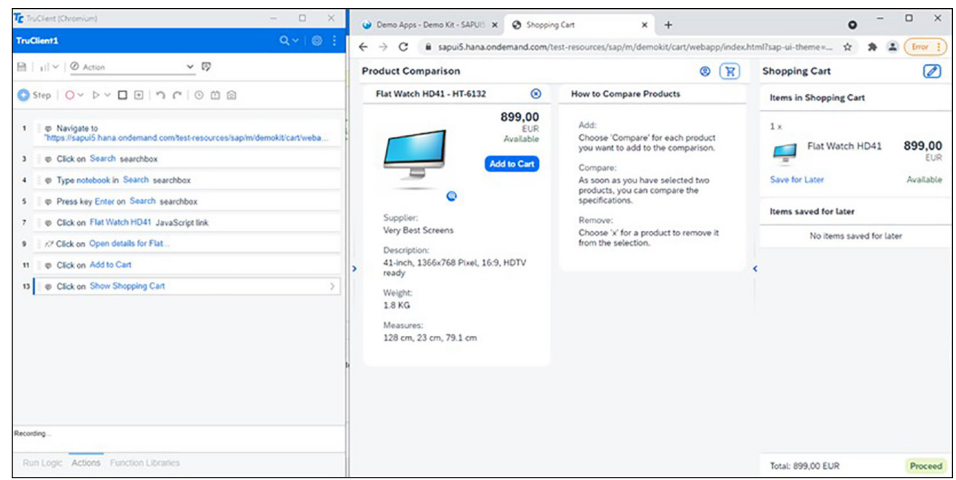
TruClient (Chromium)

TruClient1

Action

Step

1 Navigate to "https://sapui5.hana.ondemand.com/test-resources/sap/m/demokit/cart/weba...

3 Click on Search searchbox

4 Type notebook in Search searchbox

5 Press key Enter on Search searchbox

7 Click on Flat Watch HD41 JavaScript link

9 Click on Open details for Flat...

11 Click on Add to Cart

13 Click on Show Shopping Cart

Recording...

Run Logic Actions Function Libraries

Demo Apps - Demo Kit - SAPUI5 | Shopping Cart

sapui5.hana.ondemand.com/test-resources/sap/m/demokit/cart/webapp/index.html?sap-ui-theme=...

Error

Product Comparison

Flat Watch HD41 - HT-6132

899,00
EUR
Available

Add to Cart

Supplier:
Very Best Screens

Description:
41-inch, 1366x768 Pixel, 16:9, HDTV ready

Weight:
1.8 KG

Measures:
128 cm, 23 cm, 79.1 cm

How to Compare Products

Add:
Choose 'Compare' for each product you want to add to the comparison.

Compare:
As soon as you have selected two products, you can compare the specifications.

Remove:
Choose 'x' for a product to remove it from the selection.

Shopping Cart

Items in Shopping Cart

1 x

Flat Watch HD41

899,00
EUR

Save for Later

Available

Items saved for later

No items saved for later

Total: 899,00 EUR

Proceed